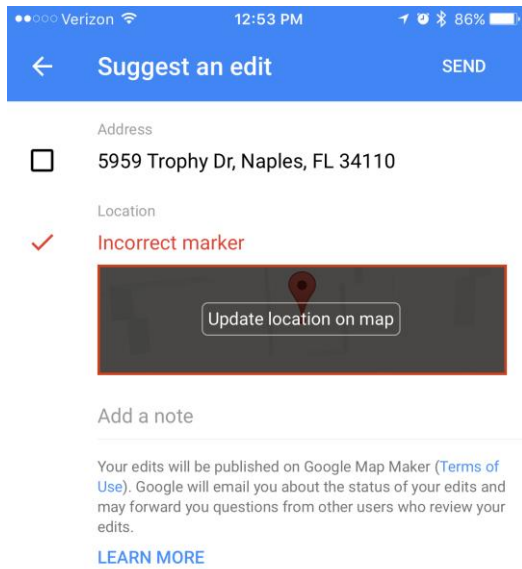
●●○○○ Verizon 12:53 PM 86%

Suggest an edit

SEND

Address

5959 Trophy Dr, Naples, FL 34110

Location

Incorrect marker

Update location on map

Add a note

Your edits will be published on Google Map Maker (Terms of Use). Google will email you about the status of your edits and may forward you questions from other users who review your edits.

LEARN MORE